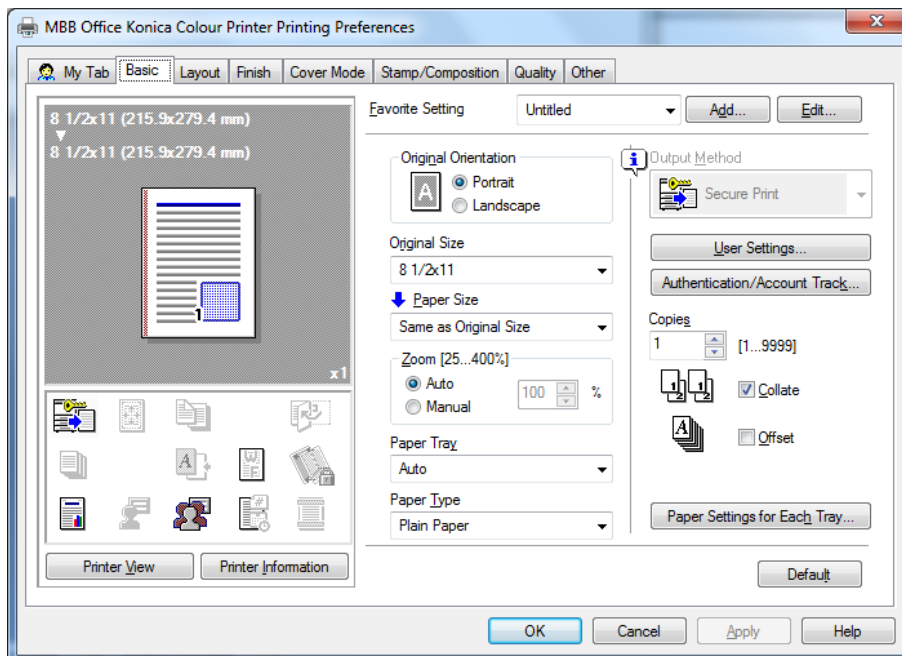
MBB Office Konica Colour Printer Printing Preferences

My Tab | Basic | Layout | Finish | Cover Mode | Stamp/Composition | Quality | Other

8 1/2x11 (215.9x279.4 mm)
▼
8 1/2x11 (215.9x279.4 mm)

1

x1

Printer View | Printer Information

Favorite Setting
Untitled
Add...
Edit...

Original Orientation
Portrait
Landscape

Original Size
8 1/2x11

Paper Size
Same as Original Size

Zoom [25...400%]
Auto
Manual
100 %

Paper Tray
Auto

Paper Type
Plain Paper

Output Method
Secure Print

User Settings...
Authentication/Account Track...

Copies
1
[1...9999]

Collate
Offset

Paper Settings for Each Tray...

Default

OK | Cancel | Apply | Help